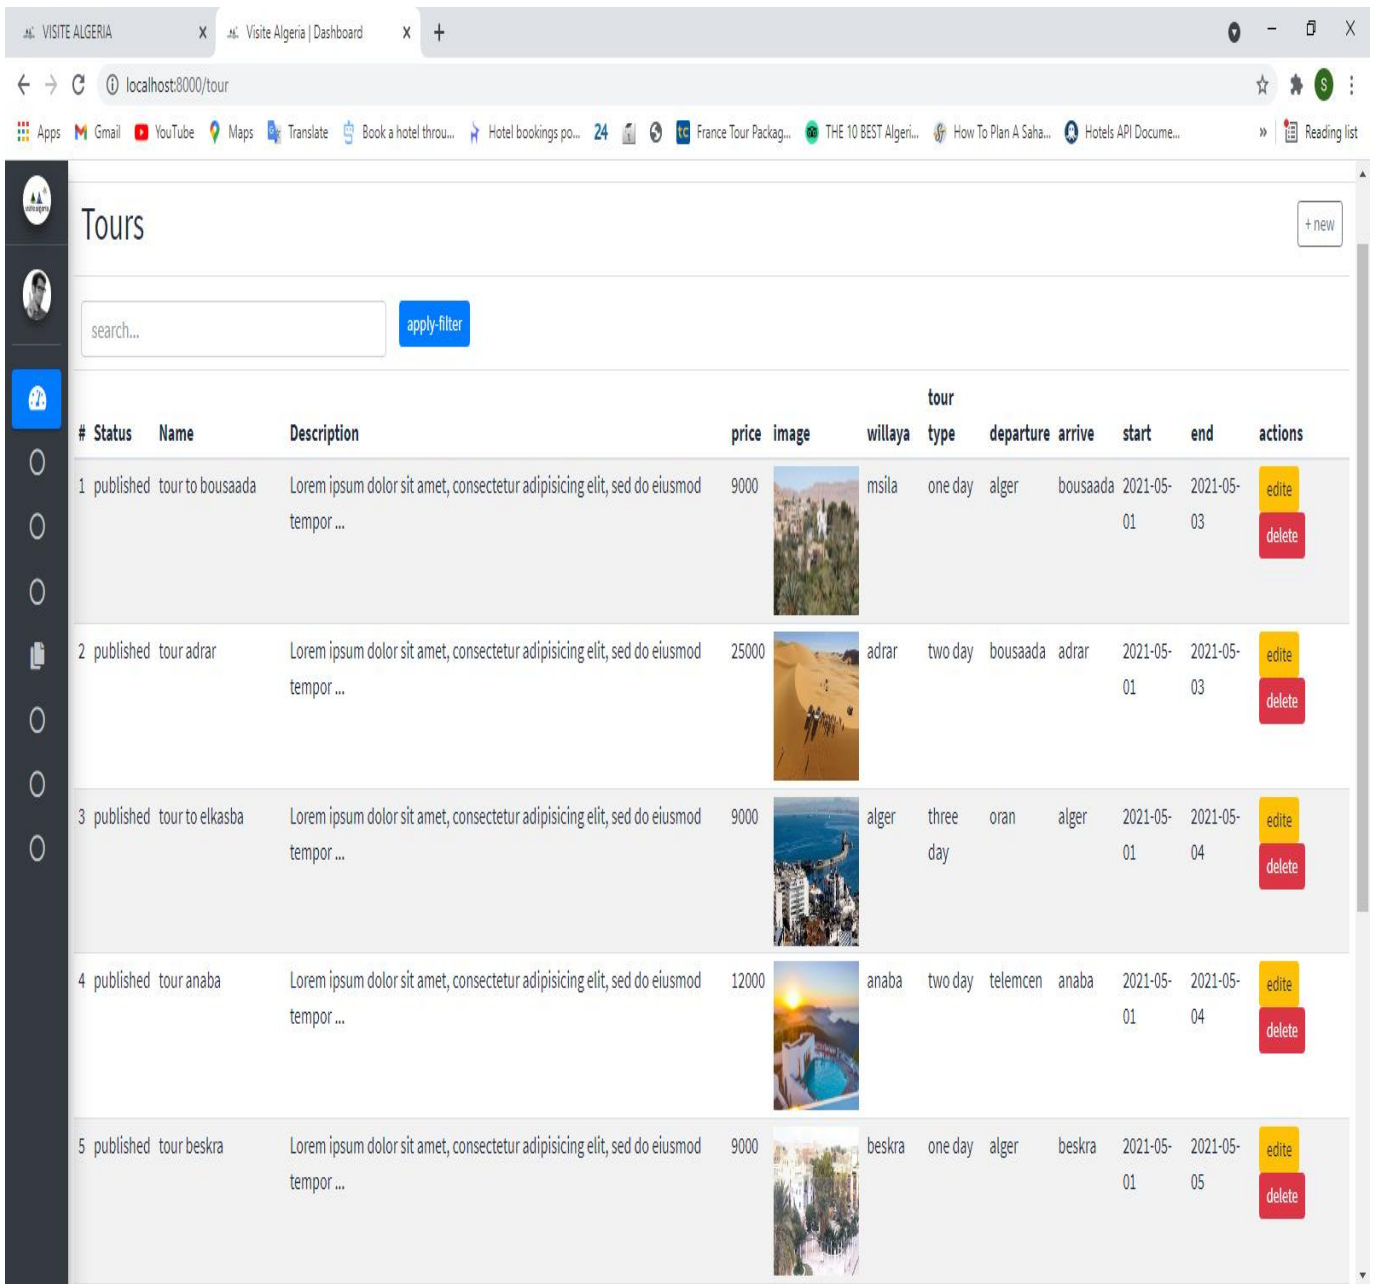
VISITE ALGERIA
Visite Algeria | Dashboard
localhost:8000/tour
Apps Gmail YouTube Maps Translate Book a hotel throu... Hotel bookings po... 24 France Tour Packag... THE 10 BEST Algeri... How To Plan A Saha... Hotels API Docume... » Reading list

Tours

+ new

search...
apply-filter

| # | Status | Name | Description | price | image | willaya | tour type | departure | arrive | start | end | actions |
|---|---|---|---|---|---|---|---|---|---|---|---|---|
| 1 | published | tour to bousaada | Lorem ipsum dolor sit amet, consectetur adipisicing elit, sed do eiusmod tempor ... | 9000 | | msila | one day | alger | bousaada | 2021-05-01 | 2021-05-03 | edite delete |
| 2 | published | tour adrar | Lorem ipsum dolor sit amet, consectetur adipisicing elit, sed do eiusmod tempor ... | 25000 | | adrar | two day | bousaada | adrar | 2021-05-01 | 2021-05-03 | edite delete |
| 3 | published | tour to elkasba | Lorem ipsum dolor sit amet, consectetur adipisicing elit, sed do eiusmod tempor ... | 9000 | | alger | three day | oran | alger | 2021-05-01 | 2021-05-04 | edite delete |
| 4 | published | tour anaba | Lorem ipsum dolor sit amet, consectetur adipisicing elit, sed do eiusmod tempor ... | 12000 | | anaba | two day | telemcen | anaba | 2021-05-01 | 2021-05-04 | edite delete |
| 5 | published | tour beskra | Lorem ipsum dolor sit amet, consectetur adipisicing elit, sed do eiusmod tempor ... | 9000 | | beskra | one day | alger | beskra | 2021-05-01 | 2021-05-05 | edite delete |